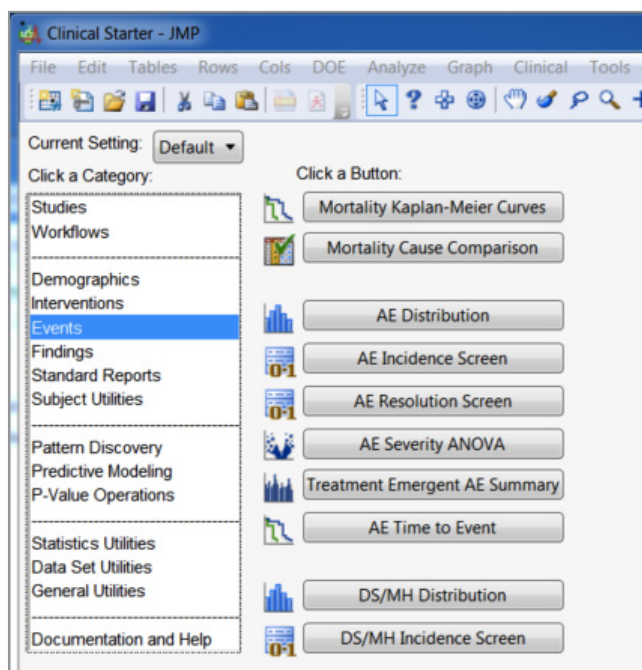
Clinical Starter - JMP

File Edit Tables Rows Cols DOE Analyze Graph Clinical Tools

Current Setting: Default

Click a Category:

Studies
Workflows

Demographics
Interventions
Events
Findings
Standard Reports
Subject Utilities

Pattern Discovery
Predictive Modeling
P-Value Operations

Statistics Utilities
Data Set Utilities
General Utilities

Documentation and Help

Click a Button:

Mortality Kaplan-Meier Curves
Mortality Cause Comparison
AE Distribution
0·1 AE Incidence Screen
0·1 AE Resolution Screen
AE Severity ANOVA
Treatment Emergent AE Summary
AE Time to Event
DS/MH Distribution
0·1 DS/MH Incidence Screen